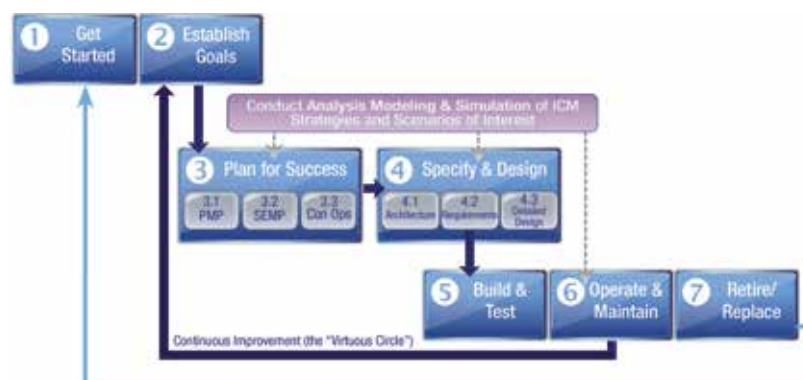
1 Get Started

2 Establish Goals

Conduct Analysis Modeling & Simulation of ICM Strategies and Scenarios of Interest

3 Plan for Success

3.1 PMP

3.2 SEMP

3.3 Con Ops

4 Specify & Design

4.1 Architecture

4.2 Requirements

4.3 Detailed Design

5 Build & Test

6 Operate & Maintain

7 Retire/ Replace

Continuous Improvement (the "Virtuous Circle")